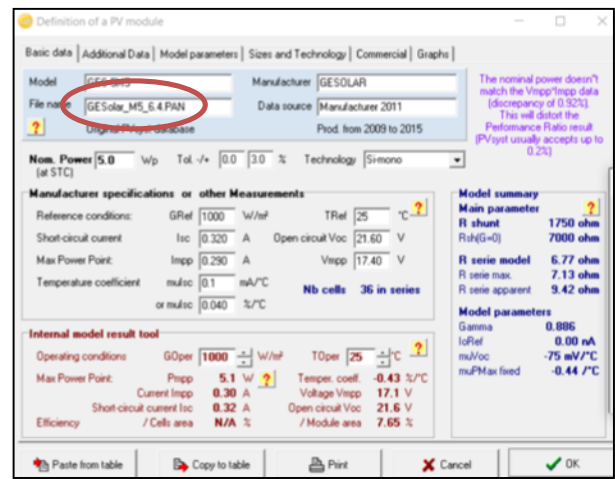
Definition of a PV module

Basic data | Additional Data | Model parameters | Sizes and Technology | Commercial | Graphs

Model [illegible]
File name GESolar_M5_6.4.PAN
? Original PVsyst database

Manufacturer GESOLAR
Data source Manufacturer 2011
Prod. from 2009 to 2015

The nominal power doesn't match the Vmpp*Impp data (discrepancy of 0.92%). This will distort the Performance Ratio result (PVsyst usually accepts up to 0.2%)

Nom. Power (at STC) 5.0 Wp Tol. -/+ 0.0 3.0 % Technology Si-mono

Manufacturer specifications or other Measurements
Reference conditions: GRef 1000 W/m² TRef 25 °C ?
Short-circuit current Isc 0.320 A Open circuit Voc 21.60 V
Max Power Point: Impp 0.290 A Vmpp 17.40 V
Temperature coefficient muIsc 0.1 mA/°C
or muIsc 0.040 %/°C Nb cells 36 in series

Internal model result tool
Operating conditions GOper 1000 W/m² TOper 25 °C ?
Max Power Point: Pmpp 5.1 W ? Temper. coeff. -0.43 %/°C
Current Impp 0.30 A Voltage Vmpp 17.1 V
Short-circuit current Isc 0.32 A Open circuit Voc 21.6 V
Efficiency / Cells area N/A % / Module area 7.65 %

Model summary
Main parameter
R shunt 1750 ohm
Rsh(G=0) 7000 ohm
R serie model 6.77 ohm
R serie max. 7.13 ohm
R serie apparent 9.42 ohm
Model parameters
Gamma 0.886
IoRef 0.00 nA
muVoc -75 mV/°C
muPMax fixed -0.44 /°C

Paste from table Copy to table Print Cancel OK